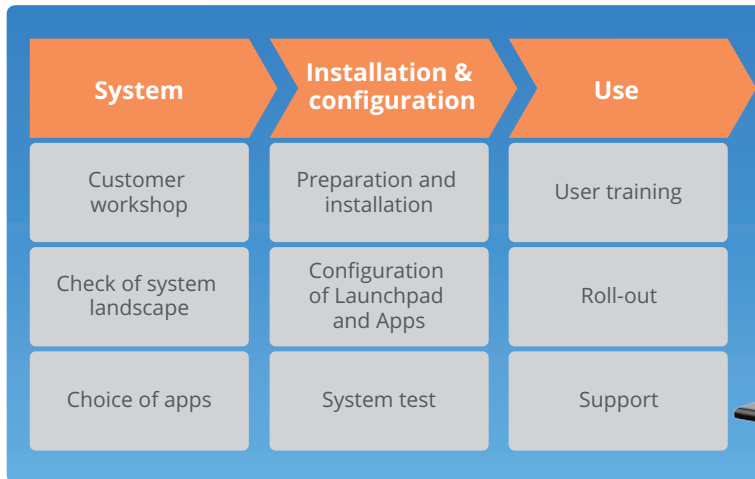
System

Customer workshop

Check of system landscape

Choice of apps

Installation & configuration

Preparation and installation

Configuration of Launchpad and Apps

System test

Use

User training

Roll-out

Support